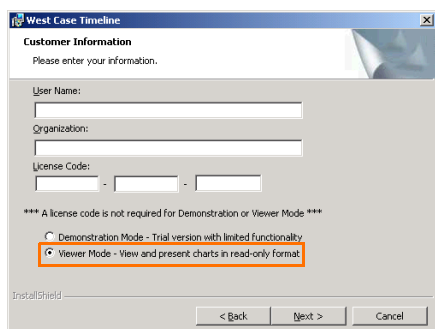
West Case Timeline

Customer Information

Please enter your information.

User Name:

Organization:

License Code:

- -

*** A license code is not required for Demonstration or Viewer Mode ***

Demonstration Mode - Trial version with limited functionality

Viewer Mode - View and present charts in read-only format

InstallShield

< Back

Next >

Cancel